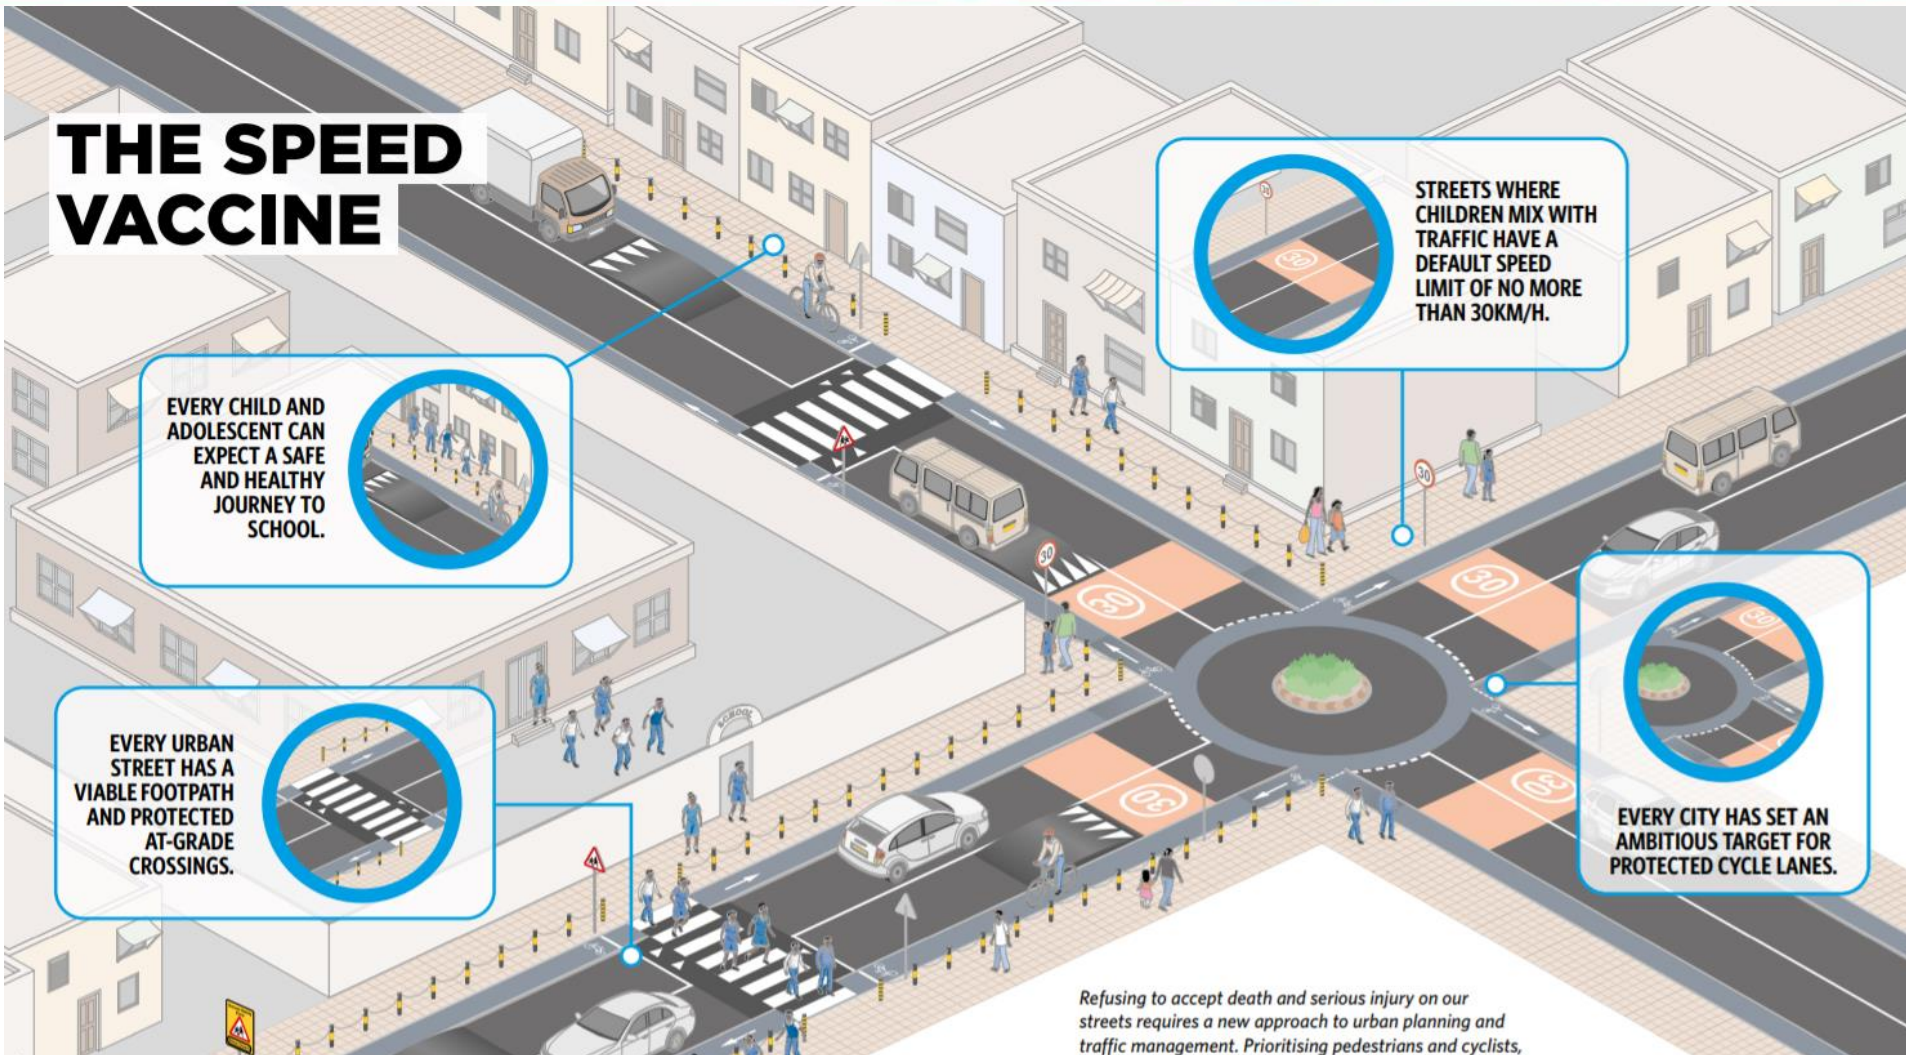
THE SPEED VACCINE

EVERY CHILD AND ADOLESCENT CAN EXPECT A SAFE AND HEALTHY JOURNEY TO SCHOOL.

STREETS WHERE CHILDREN MIX WITH TRAFFIC HAVE A DEFAULT SPEED LIMIT OF NO MORE THAN 30KM/H.

EVERY URBAN STREET HAS A VIABLE FOOTPATH AND PROTECTED AT-GRADE CROSSINGS.

EVERY CITY HAS SET AN AMBITIOUS TARGET FOR PROTECTED CYCLE LANES.

30

30

30

30

30

30

30

SCHOOL

Refusing to accept death and serious injury on our streets requires a new approach to urban planning and traffic management. Prioritising pedestrians and cyclists,